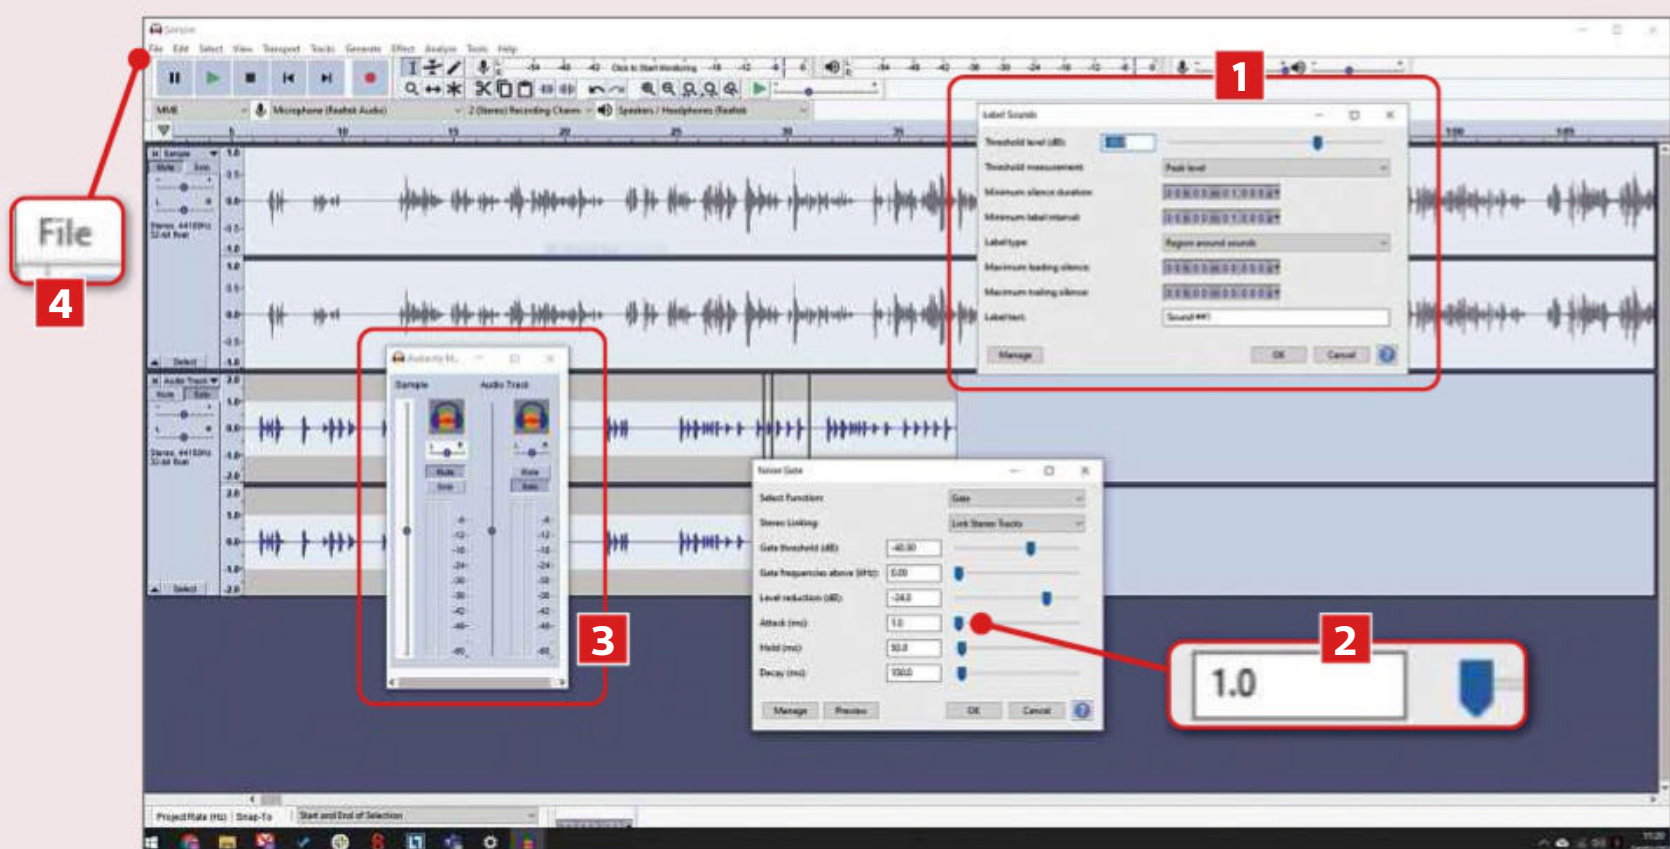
Sample

File Edit Select View Transport Tracks Generate Effect Analyze Tools Help

Click to Start Monitoring

MME Microphone (Realtek Audio) 2 (Stereo) Recording Chann Speakers / Headphones (Realtek

1

Label Sounds

Threshold level (dB):
Threshold measurement: Peak level
Minimum silence duration:
Minimum label interval:
Label type: Region around sounds
Maximum leading silence:
Maximum trailing silence:
Label text: Sound ##1

Manage OK Cancel ?

File

4

Sample

Audacity M...

Sample Audio Track

Mute Solo

Mute Solo

3

Noise Gate

Select Function: Gate
Stereo Linking: Link Stereo Tracks
Gate threshold (dB): -40.00
Gate frequencies above (kHz): 0.00
Level reduction (dB): -24.0
Attack (ms): 1.0
Hold (ms): 50.0
Decay (ms): 100.0

Manage Preview OK Cancel ?

2

1.0

Project Rate (Hz) Snap-To Start and End of Selection